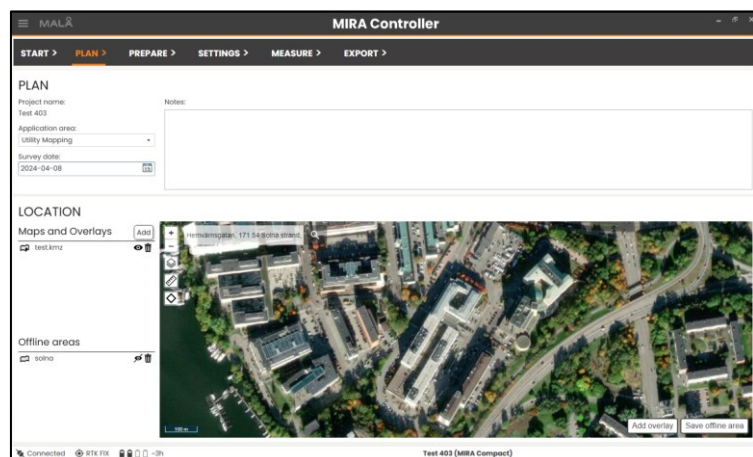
≡ MALÅ

MIRA Controller

START > PLAN > PREPARE > SETTINGS > MEASURE > EXPORT >

PLAN

Project name:
Test 403

Notes:

Application area:
Utility Mapping

Survey date:
2024-04-08

LOCATION

Maps and Overlays
Add
test.kmz

Offline areas
solna

Hemvärnsgatan, 171 54 Solna strand,

100 m

Add overlay
Save offline area

Connected RTK FIX ~3h

Test 403 (MIRA Compact)